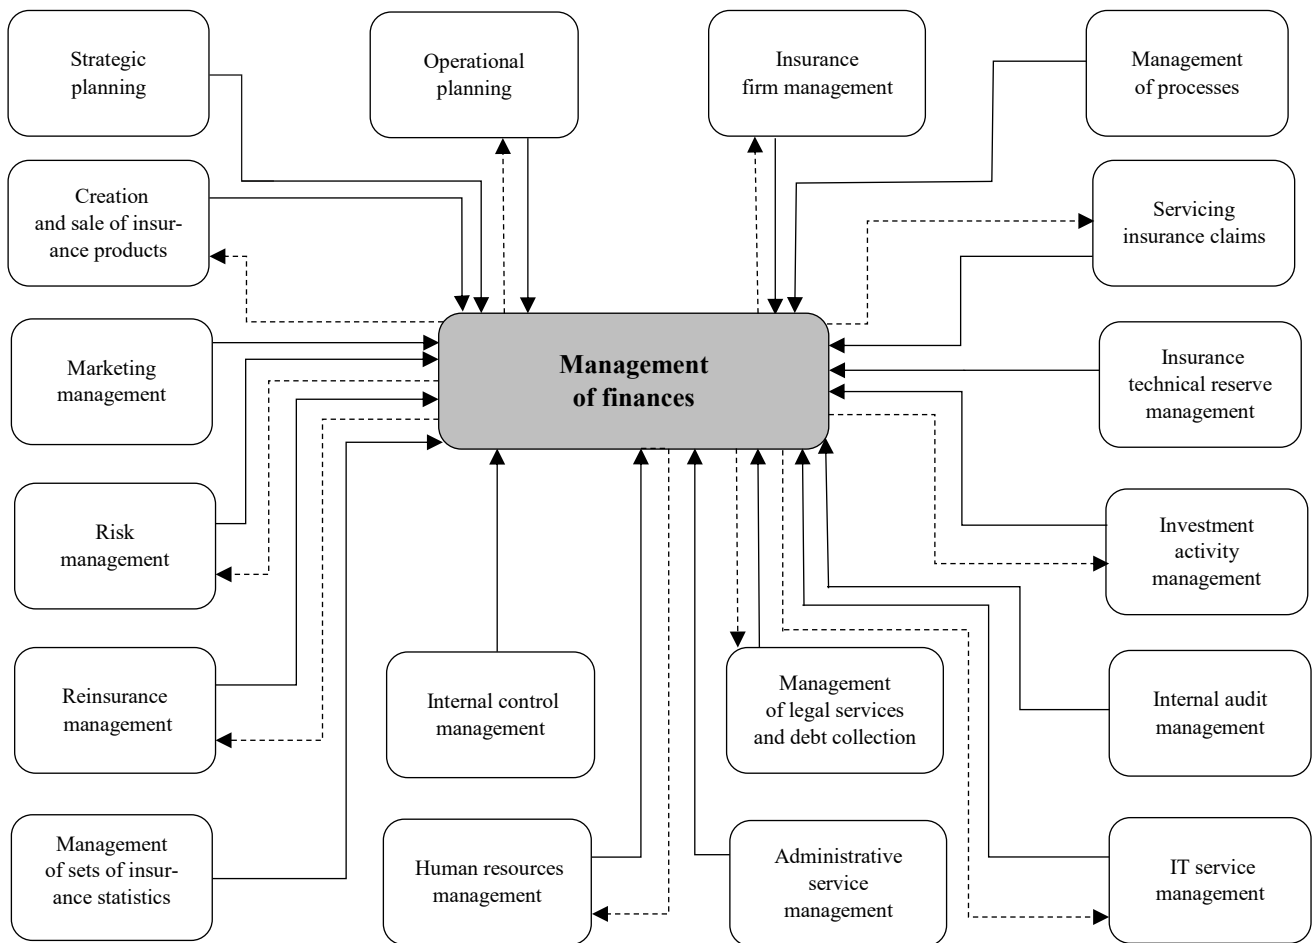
Strategic planning

Operational planning

Insurance firm management

Management of processes

Creation and sale of insurance products

Servicing insurance claims

Marketing management

Management of finances

Insurance technical reserve management

Risk management

Investment activity management

Reinsurance management

Internal control management

Management of legal services and debt collection

Internal audit management

Management of sets of insurance statistics

Human resources management

Administrative service management

IT service management